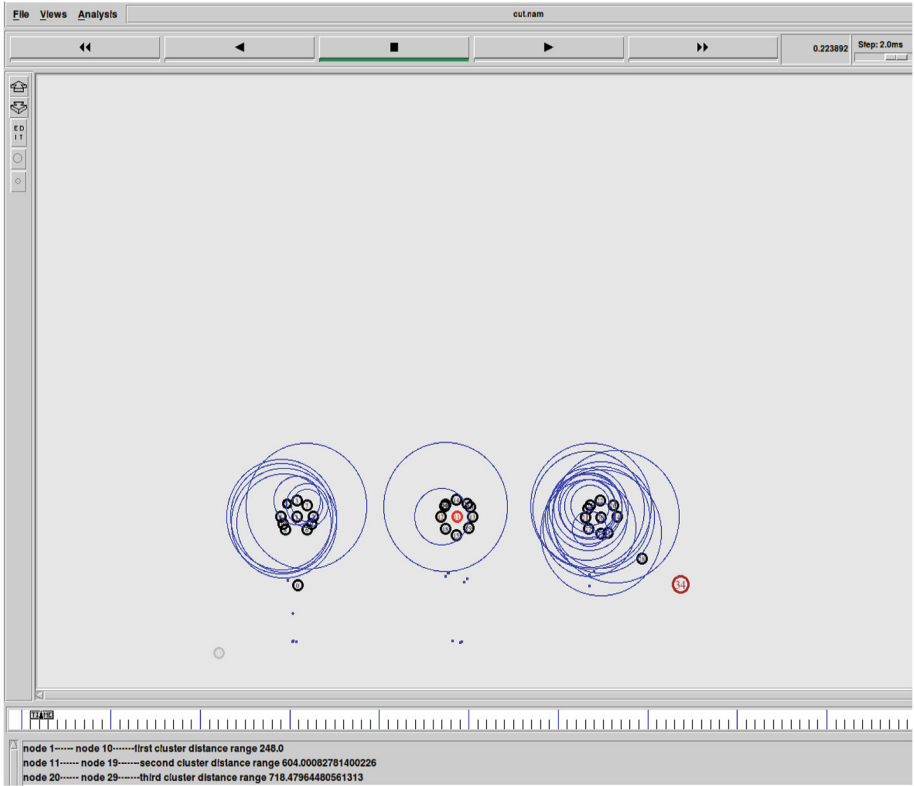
File Views Analysis

cut.nam

0.223892

Step: 2.0ms

ED
IT

34

node 1------ node 10-------first cluster distance range 248.0
node 11------ node 19------second cluster distance range 604.00082781400226
node 20------ node 29-------third cluster distance range 718.47964480561313